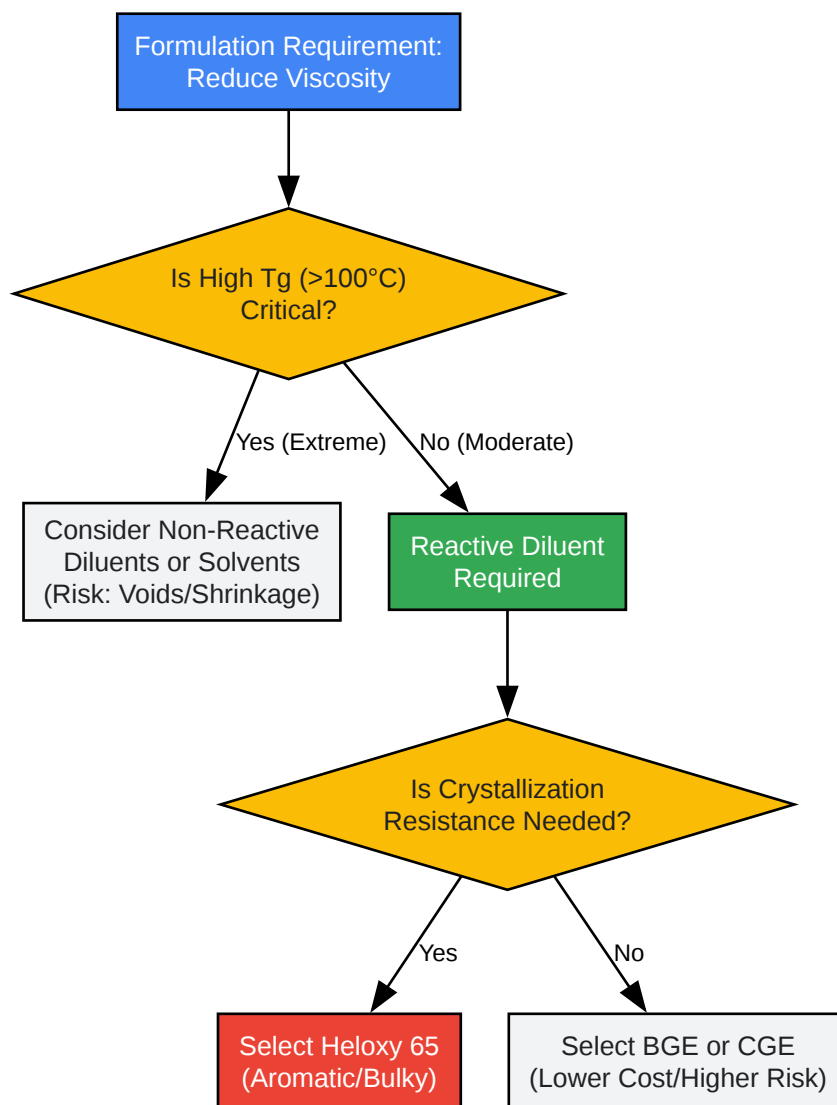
Formulation Requirement: Reduce Viscosity

Is High Tg (>100°C) Critical?

Yes (Extreme)

No (Moderate)

Consider Non-Reactive Diluents or Solvents (Risk: Voids/Shrinkage)

Reactive Diluent Required

Is Crystallization Resistance Needed?

Yes

No

Select Heloxy 65 (Aromatic/Bulky)

Select BGE or CGE (Lower Cost/Higher Risk)